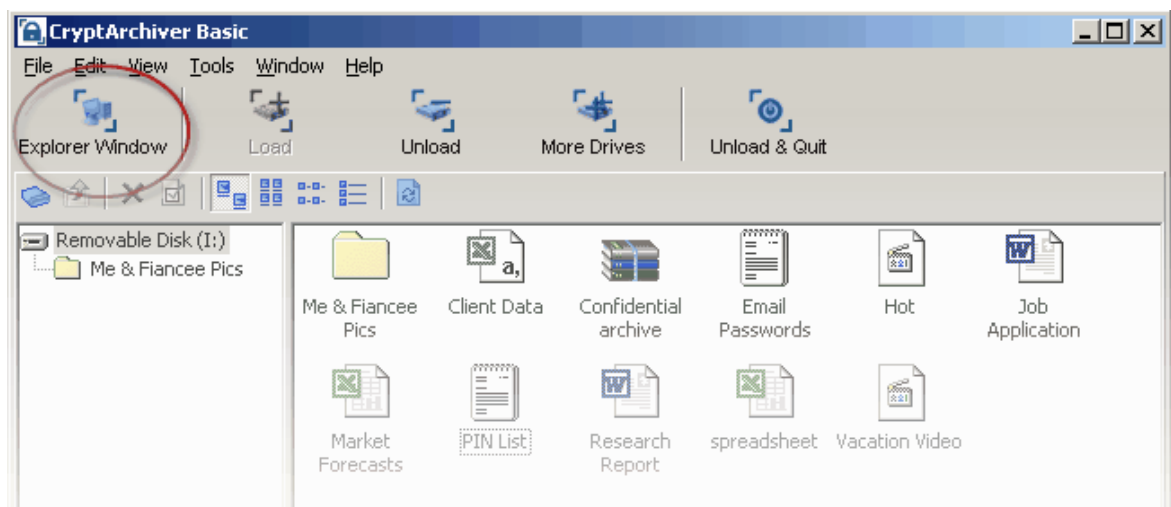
CryptArchiver Basic

File Edit View Tools Window Help

Explorer Window Load Unload More Drives Unload & Quit

Removable Disk (I:)
Me & Fiancee Pics

Me & Fiancee Pics
Client Data
Confidential archive
Email Passwords
Hot
Job Application
Market Forecasts
PIN List
Research Report
spreadsheet
Vacation Video